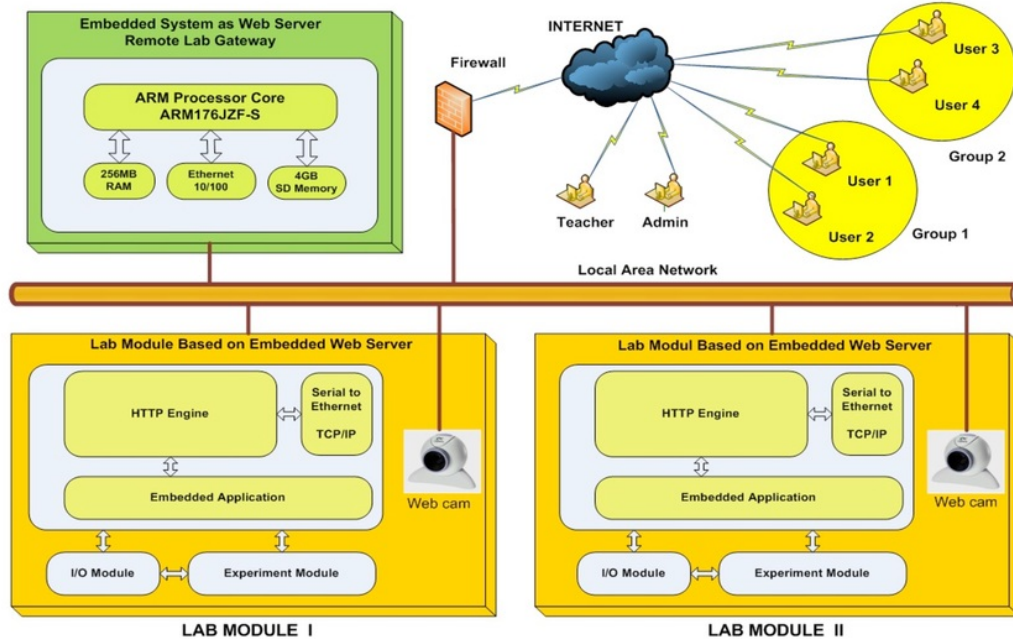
Embedded System as Web Server
Remote Lab Gateway

ARM Processor Core
ARM176JZF-S

256MB RAM

Ethernet 10/100

4GB SD Memory

Firewall

INTERNET

User 3

User 4

Group 2

User 1

User 2

Group 1

Teacher

Admin

Local Area Network

Lab Module Based on Embedded Web Server

HTTP Engine

Serial to Ethernet TCP/IP

Embedded Application

Web cam

I/O Module

Experiment Module

LAB MODULE I

Lab Modul Based on Embedded Web Server

HTTP Engine

Serial to Ethernet TCP/IP

Embedded Application

Web cam

I/O Module

Experiment Module

LAB MODULE II